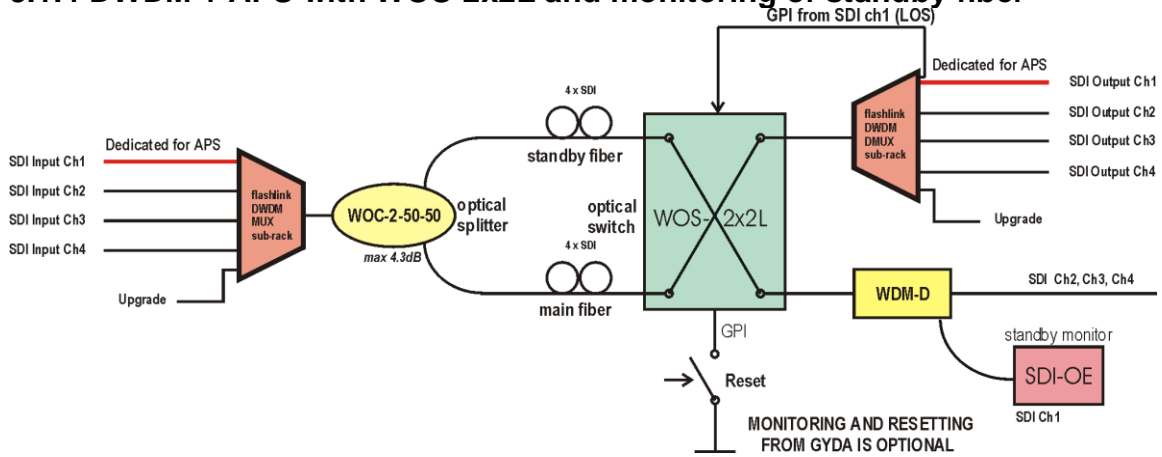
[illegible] DWDM + APS with WOS 2x2L and monitoring of standby fiber

GPI from SDI ch1 (LOS)

Dedicated for APS

SDI Output Ch1
SDI Output Ch2
SDI Output Ch3
SDI Output Ch4

flashlink DWDM DMUX sub-rack

Upgrade

4 x SDI

standby fiber

Dedicated for APS

SDI Input Ch1
SDI Input Ch2
SDI Input Ch3
SDI Input Ch4

flashlink DWDM MUX sub-rack

Upgrade

WOC-2-50-50

max 4.3dB

optical splitter

optical switch

WOS-2x2L

4 x SDI

main fiber

WDM-D

SDI Ch2, Ch3, Ch4

GPI

Reset

standby monitor

SDI-OE

SDI Ch1

MONITORING AND RESETTING FROM GYDA IS OPTIONAL